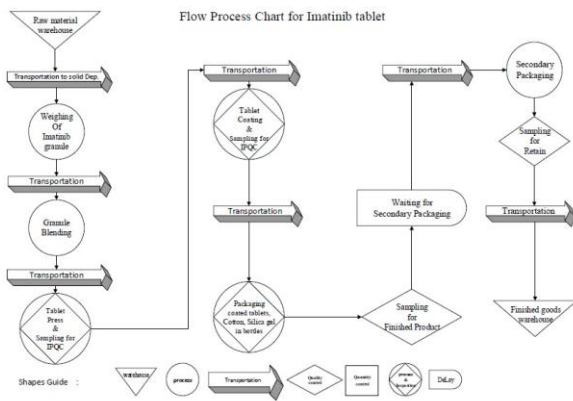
Flow Process Chart for Imatinib tablet

Raw material warehouse

Transportation to solid Dep.

Weighing Of Imatinib granule

Transportation

Granule Blending

Transportation

Tablet Press & Sampling for IPQC

Transportation

Tablet Coating & Sampling for IPQC

Transportation

Packaging coated tablets, Cotton, Silica gel in bottles

Sampling for Finished Product

Waiting for Secondary Packaging

Transportation

Secondary Packaging

Sampling for Retain

Transportation

Finished goods warehouse

Shapes Guide :

warehouse

process

Transportation

Quality control

Quantity control

process & Inspection

DeLay